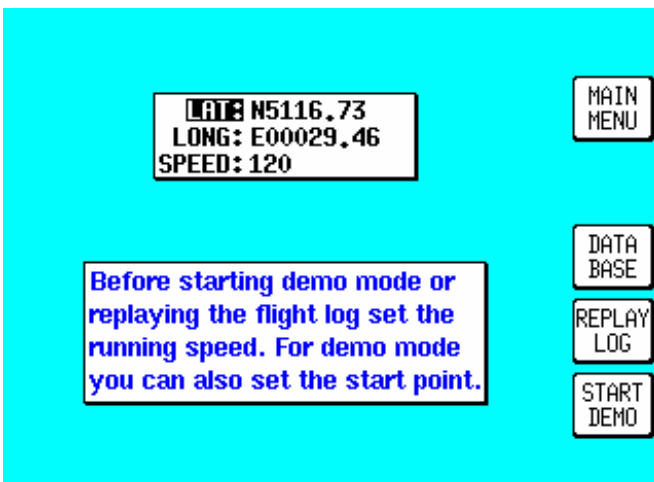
LAT: N5116.73
LONG: E00029.46
SPEED: 120

MAIN MENU

DATA BASE

REPLAY LOG

START DEMO

Before starting demo mode or replaying the flight log set the running speed. For demo mode you can also set the start point.